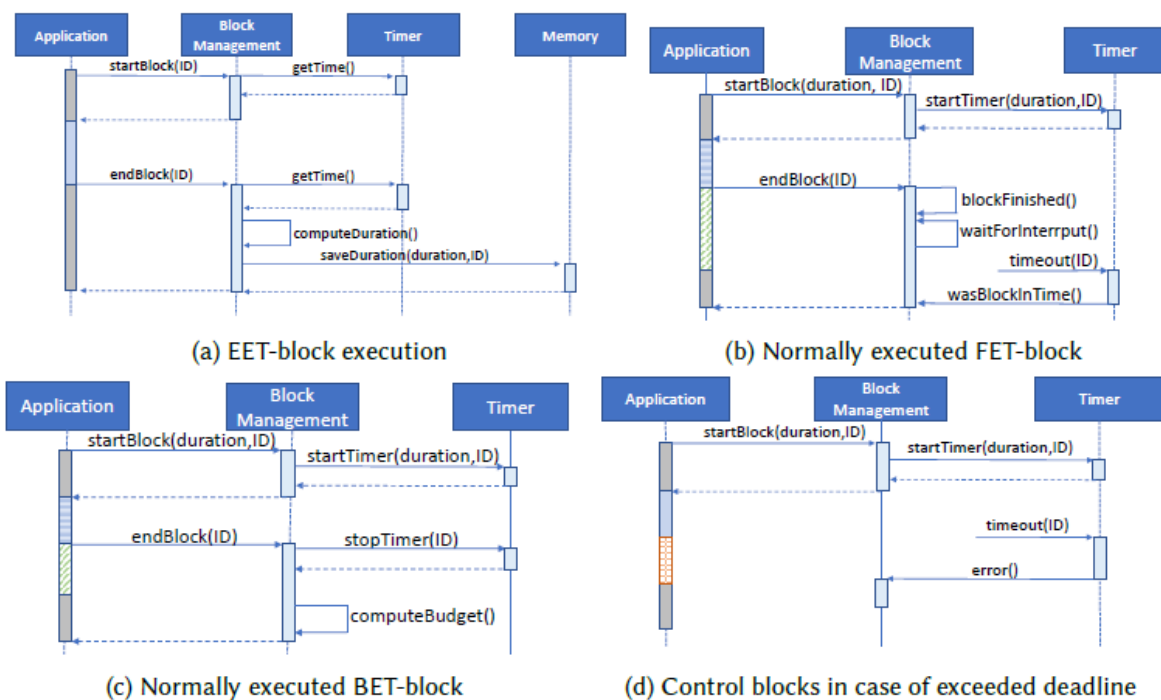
Application
Block Management
Timer
Memory
startBlock(ID)
getTime()
endBlock(ID)
getTime()
computeDuration()
saveDuration(duration,ID)

(a) EET-block execution

Application
Block Management
Timer
startBlock(duration, ID)
startTimer(duration,ID)
endBlock(ID)
blockFinished()
waitForInterrput()
timeout(ID)
wasBlockInTime()

(b) Normally executed FET-block

Application
Block Management
Timer
startBlock(duration,ID)
startTimer(duration,ID)
endBlock(ID)
stopTimer(ID)
computeBudget()

(c) Normally executed BET-block

Application
Block Management
Timer
startBlock(duration,ID)
startTimer(duration,ID)
timeout(ID)
error()

(d) Control blocks in case of exceeded deadline